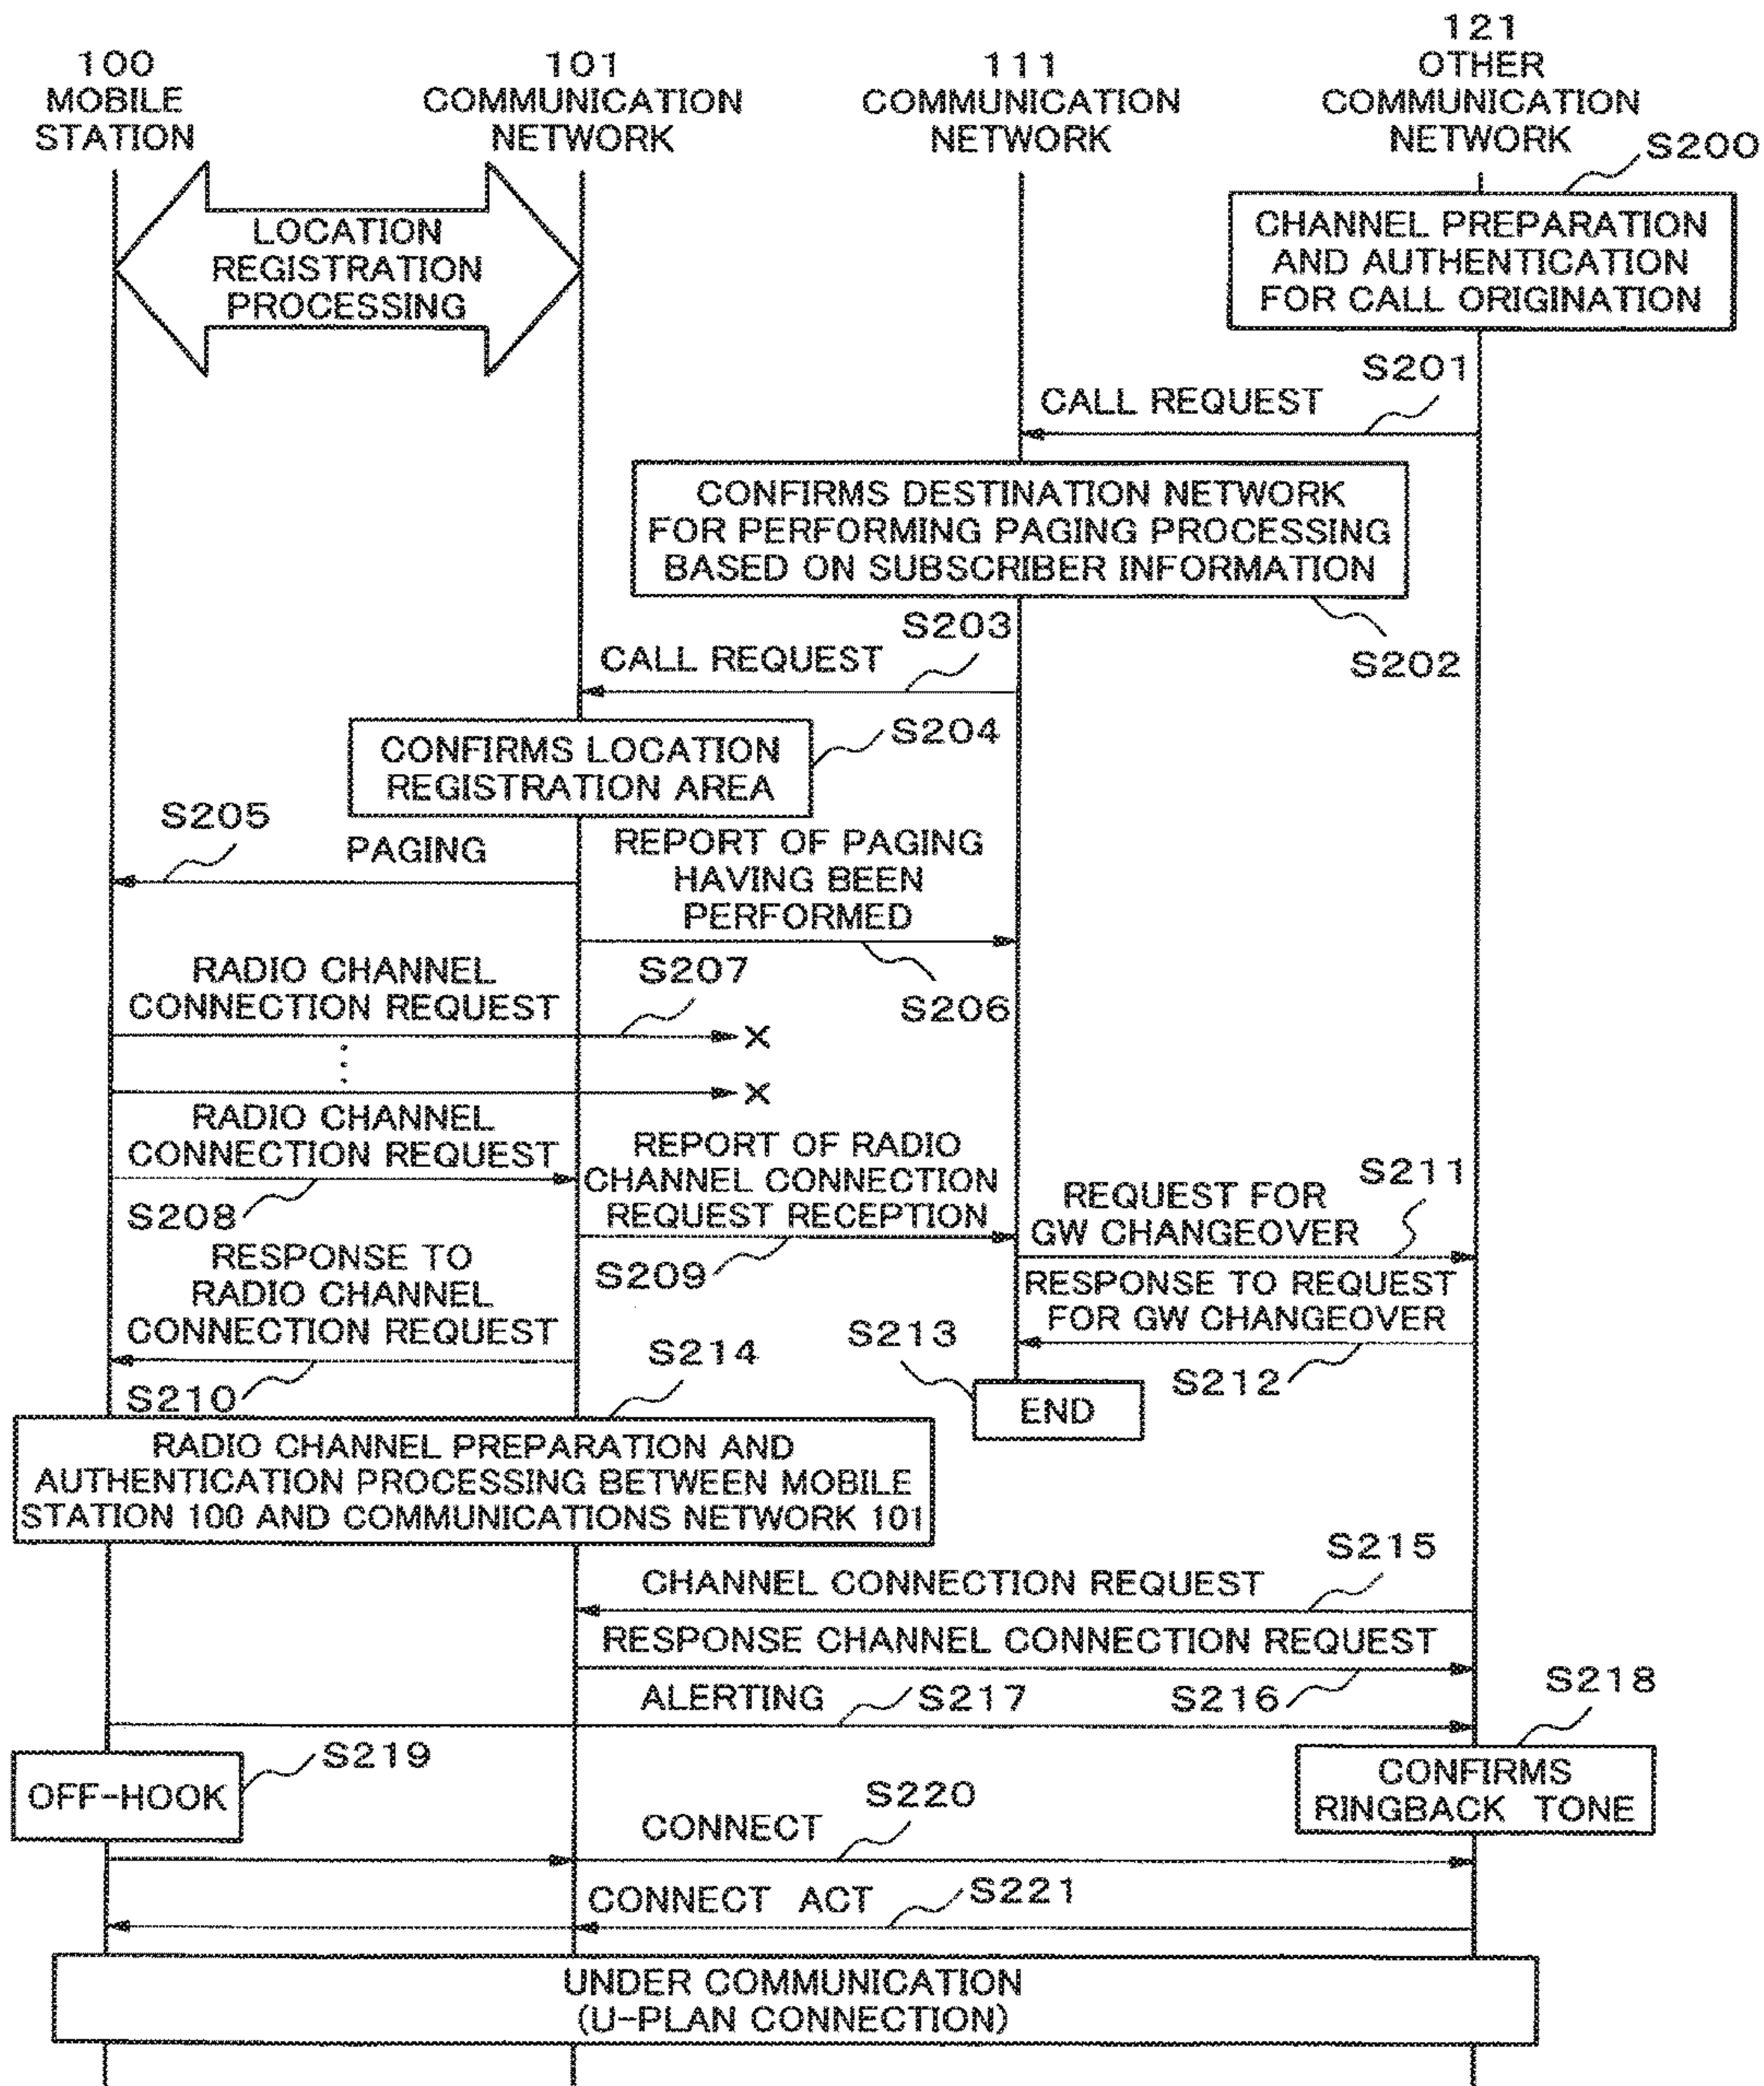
100
MOBILE
STATION

101
COMMUNICATION
NETWORK

111
COMMUNICATION
NETWORK

121
OTHER
COMMUNICATION
NETWORK

S200

LOCATION
REGISTRATION
PROCESSING

CHANNEL PREPARATION
AND AUTHENTICATION
FOR CALL ORIGINATION

S201
CALL REQUEST

CONFIRMS DESTINATION NETWORK
FOR PERFORMING PAGING PROCESSING
BASED ON SUBSCRIBER INFORMATION

S203
CALL REQUEST

S202

CONFIRMS LOCATION
REGISTRATION AREA

S204

S205
PAGING

REPORT OF PAGING
HAVING BEEN
PERFORMED

RADIO CHANNEL
CONNECTION REQUEST

S207

S206

RADIO CHANNEL
CONNECTION REQUEST

REPORT OF RADIO
CHANNEL CONNECTION
REQUEST RECEPTION

S211
REQUEST FOR
GW CHANGEOVER

S208

RESPONSE TO
RADIO CHANNEL
CONNECTION REQUEST

S209

RESPONSE TO REQUEST
FOR GW CHANGEOVER

S214

S213

S212

END

S210

RADIO CHANNEL PREPARATION AND
AUTHENTICATION PROCESSING BETWEEN MOBILE
STATION 100 AND COMMUNICATIONS NETWORK 101

S215
CHANNEL CONNECTION REQUEST

RESPONSE CHANNEL CONNECTION REQUEST

ALERTING
S217
S216

S218

S219
OFF-HOOK

CONFIRMS
RINGBACK TONE

S220
CONNECT

CONNECT ACT
S221

UNDER COMMUNICATION
(U-PLAN CONNECTION)